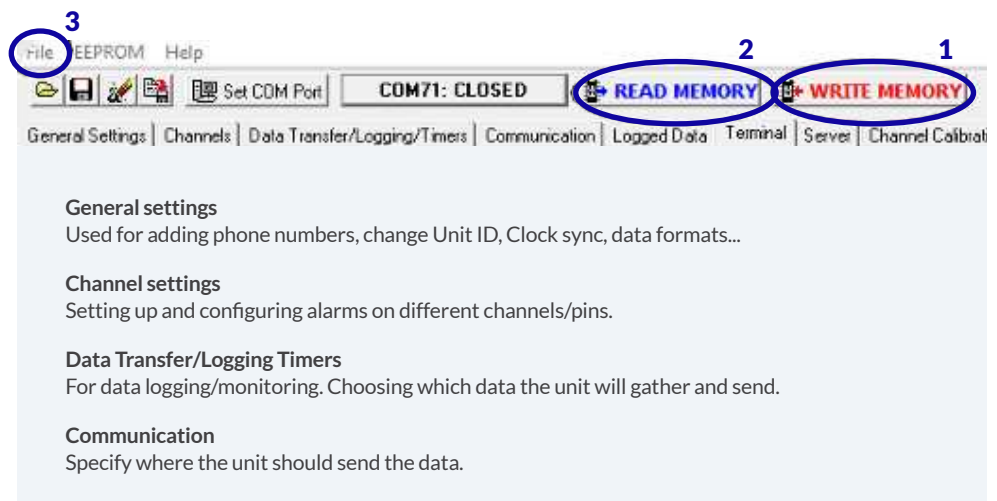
3
2
1

File EEPROM Help

Set COM Port | COM71: CLOSED | READ MEMORY | WRITE MEMORY

General Settings | Channels | Data Transfer/Logging/Timers | Communication | Logged Data | Terminal | Server | Channel Calibrat

General settings
Used for adding phone numbers, change Unit ID, Clock sync, data formats...

Channel settings
Setting up and configuring alarms on different channels/pins.

Data Transfer/Logging Timers
For data logging/monitoring. Choosing which data the unit will gather and send.

Communication
Specify where the unit should send the data.